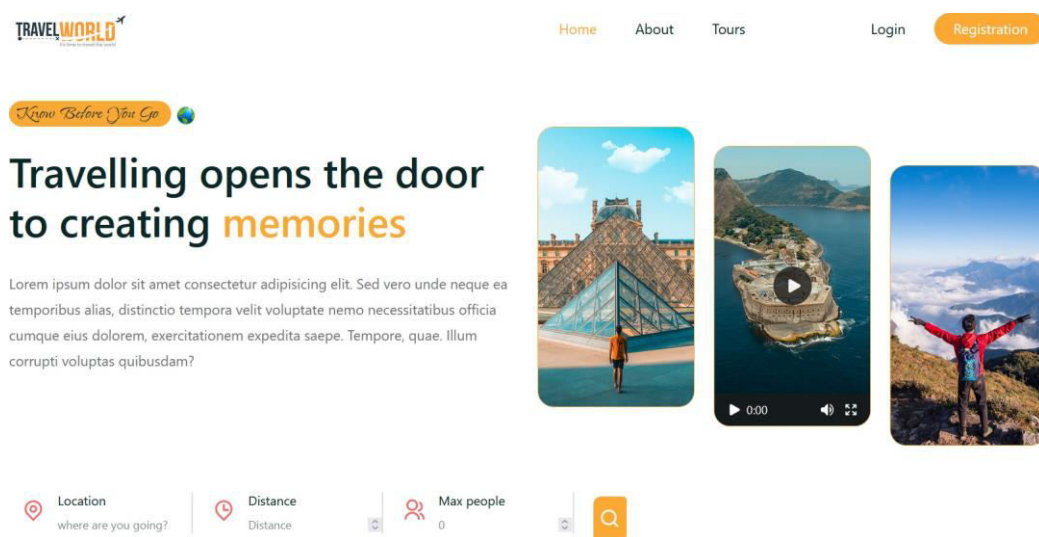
TRAVELWORLD
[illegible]

Home About Tours Login Registration

Know Before You Go

Travelling opens the door to creating memories

Lorem ipsum dolor sit amet consectetur adipisicing elit. Sed vero unde neque ea temporibus alias, distinctio tempora velit voluptate nemo necessitatibus officia cumque eius dolorem, exercitationem expedita saepe. Tempore, quae. Illum corrupti voluptas quibusdam?

0:00

Location
where are you going?

Distance
Distance

Max people
0